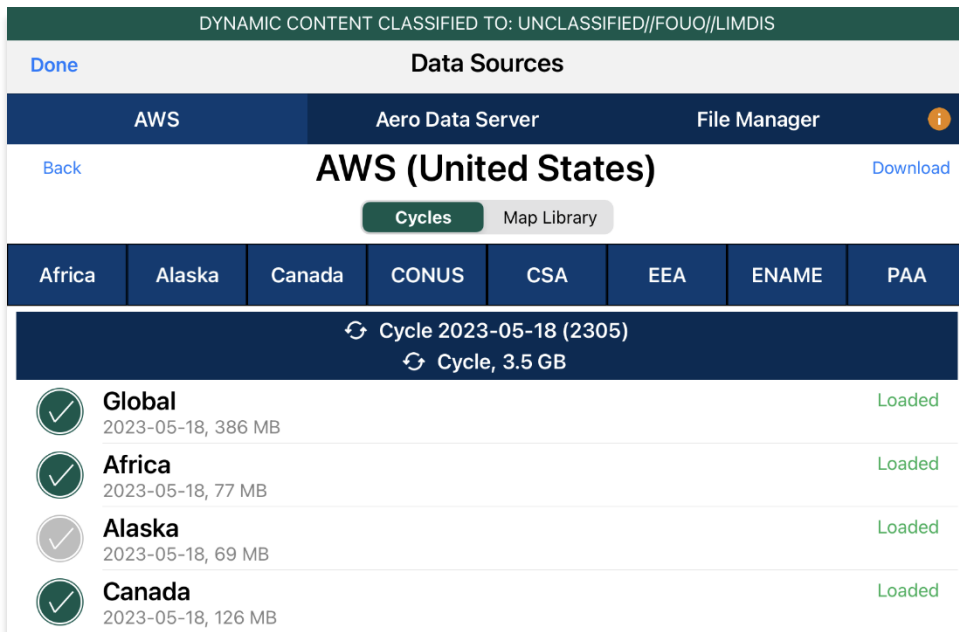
DYNAMIC CONTENT CLASSIFIED TO: UNCLASSIFIED//FOUO//LIMDIS

Done

Data Sources

AWS

Aero Data Server

File Manager

Back

AWS (United States)

Download

Cycles

Map Library

| Africa | Alaska | Canada | CONUS | CSA | EEA | ENAME | PAA |
|---|---|---|---|---|---|---|---|

Cycle 2023-05-18 (2305)

Cycle, 3.5 GB

Global
2023-05-18, 386 MB
Loaded

Africa
2023-05-18, 77 MB
Loaded

Alaska
2023-05-18, 69 MB
Loaded

Canada
2023-05-18, 126 MB
Loaded